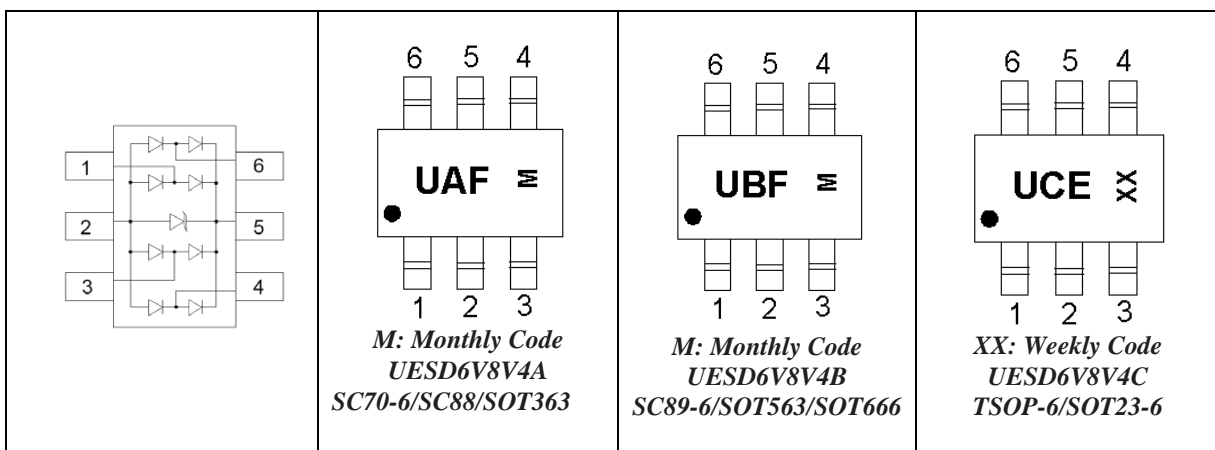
| | | | |
|---|---|---|---|
| 1 6 2 5 3 4 | 6 5 4 UAF M 1 2 3 *M: Monthly Code UESD6V8V4A SC70-6/SC88/SOT363* | 6 5 4 UBF M 1 2 3 *M: Monthly Code UESD6V8V4B SC89-6/SOT563/SOT666* | 6 5 4 UCE XX 1 2 3 *XX: Weekly Code UESD6V8V4C TSOP-6/SOT23-6* |